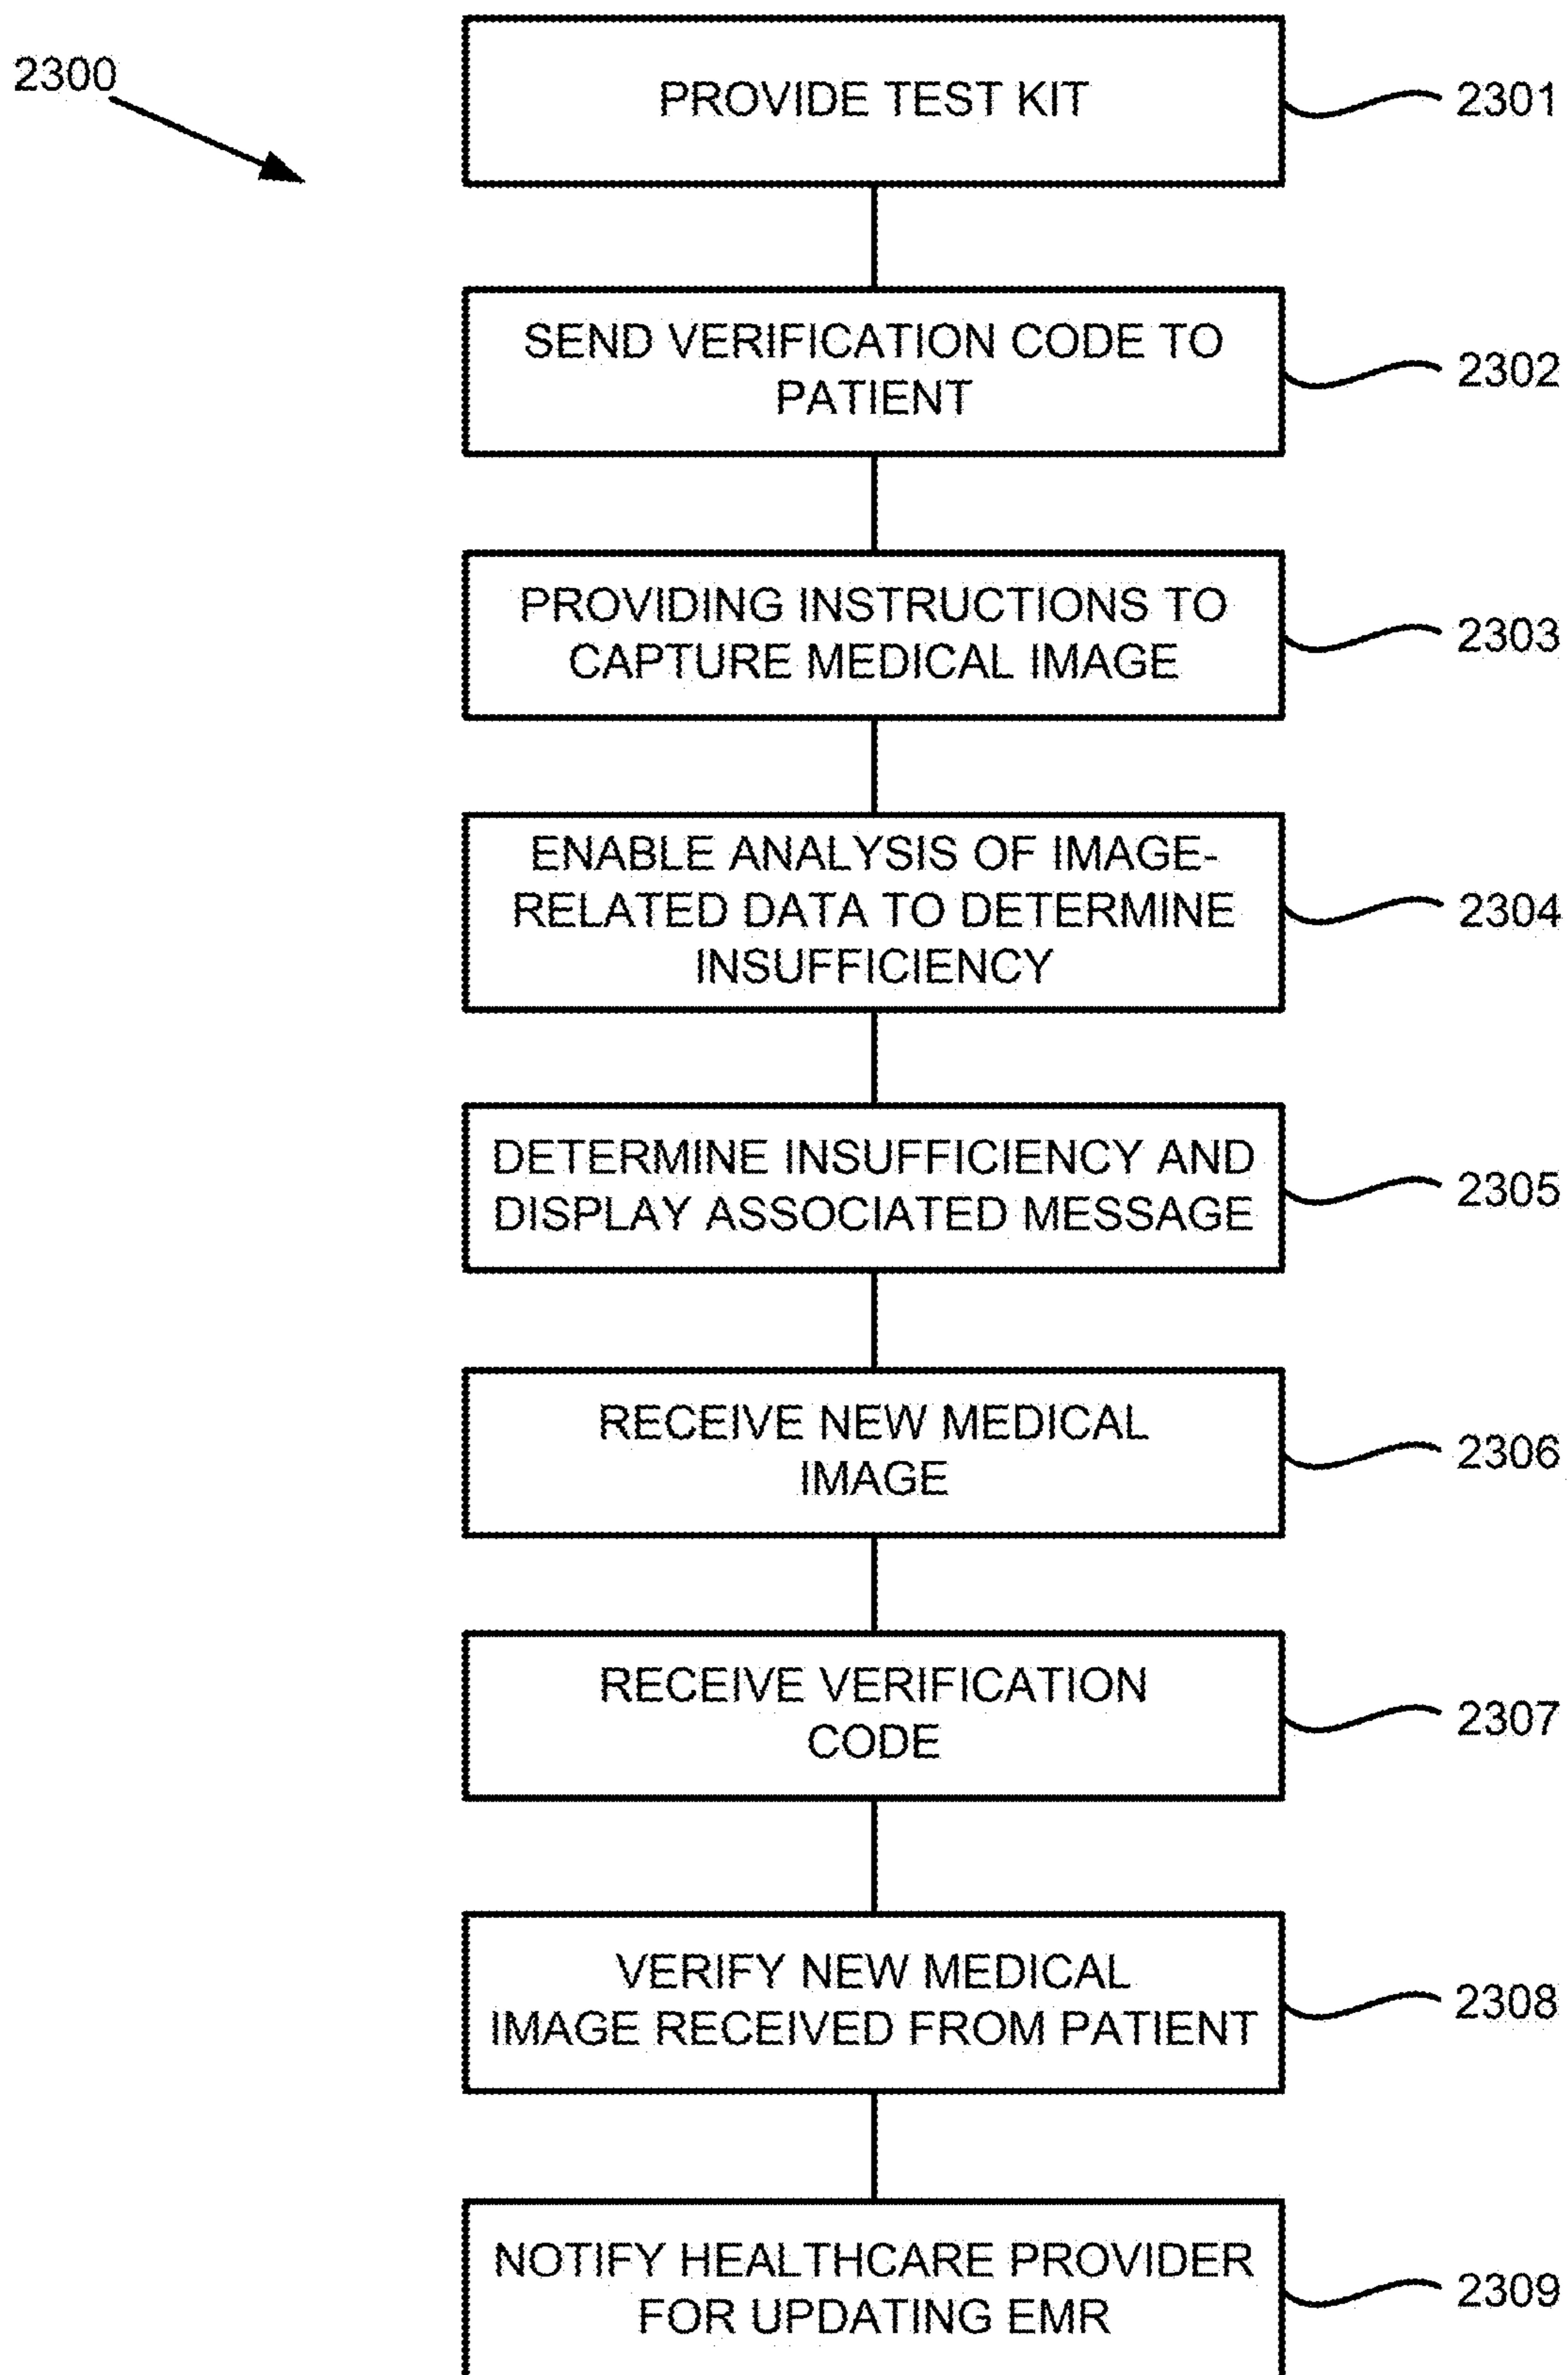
2300

PROVIDE TEST KIT

2301

SEND VERIFICATION CODE TO PATIENT

2302

PROVIDING INSTRUCTIONS TO CAPTURE MEDICAL IMAGE

2303

ENABLE ANALYSIS OF IMAGE-RELATED DATA TO DETERMINE INSUFFICIENCY

2304

DETERMINE INSUFFICIENCY AND DISPLAY ASSOCIATED MESSAGE

2305

RECEIVE NEW MEDICAL IMAGE

2306

RECEIVE VERIFICATION CODE

2307

VERIFY NEW MEDICAL IMAGE RECEIVED FROM PATIENT

2308

NOTIFY HEALTHCARE PROVIDER FOR UPDATING EMR

2309